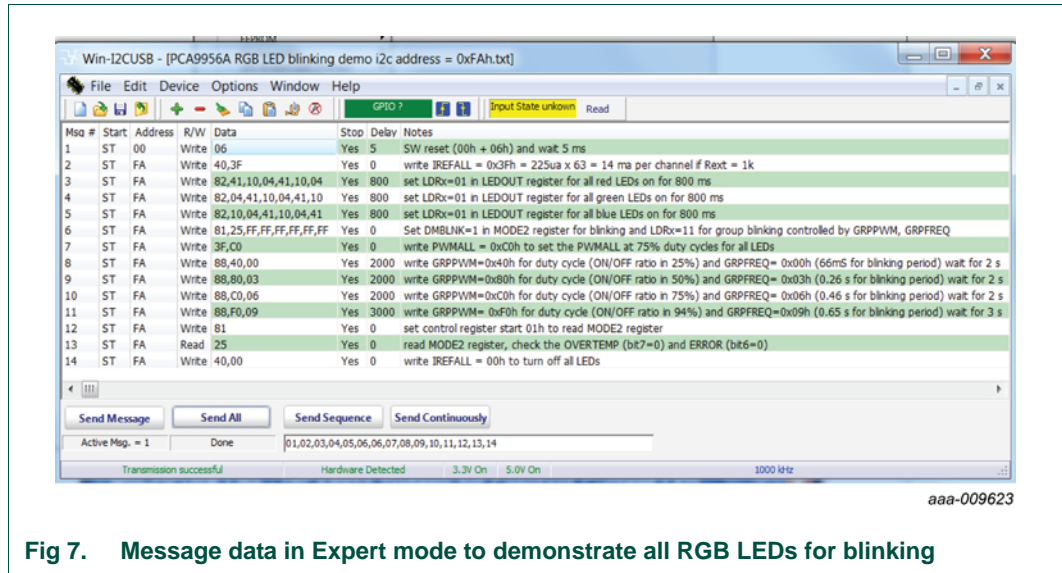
Win-I2CUSB - [PCA9956A RGB LED blinking demo i2c address = 0xFAh.txt]

File Edit Device Options Window Help

GPIO ? Input State unkown Read

| Msg # | Start | Address | R/W | Data | Stop | Delay | Notes |
|---|---|---|---|---|---|---|---|
| 1 | ST | 00 | Write | 06 | Yes | 5 | SW reset (00h + 06h) and wait 5 ms |
| 2 | ST | FA | Write | 40,3F | Yes | 0 | write IREFALL = 0x3Fh = 225ua x 63 = 14 ma per channel if Rext = 1k |
| 3 | ST | FA | Write | 82,41,10,04,41,10,04 | Yes | 800 | set LDRx=01 in LEDOUT register for all red LEDs on for 800 ms |
| 4 | ST | FA | Write | 82,04,41,10,04,41,10 | Yes | 800 | set LDRx=01 in LEDOUT register for all green LEDs on for 800 ms |
| 5 | ST | FA | Write | 82,10,04,41,10,04,41 | Yes | 800 | set LDRx=01 in LEDOUT register for all blue LEDs on for 800 ms |
| 6 | ST | FA | Write | 81,25,FF,FF,FF,FF,FF,FF | Yes | 0 | Set DMBLNK=1 in MODE2 register for blinking and LDRx=11 for group blinking controlled by GRPPWM, GRPFREQ |
| 7 | ST | FA | Write | 3F,C0 | Yes | 0 | write PWMALL = 0xC0h to set the PWMALL at 75% duty cycles for all LEDs |
| 8 | ST | FA | Write | 88,40,00 | Yes | 2000 | write GRPPWM=0x40h for duty cycle (ON/OFF ratio in 25%) and GRPFREQ= 0x00h (66mS for blinking period) wait for 2 s |
| 9 | ST | FA | Write | 88,80,03 | Yes | 2000 | write GRPPWM=0x80h for duty cycle (ON/OFF ratio in 50%) and GRPFREQ= 0x03h (0.26 s for blinking period) wait for 2 s |
| 10 | ST | FA | Write | 88,C0,06 | Yes | 2000 | write GRPPWM=0xC0h for duty cycle (ON/OFF ratio in 75%) and GRPFREQ= 0x06h (0.46 s for blinking period) wait for 2 s |
| 11 | ST | FA | Write | 88,F0,09 | Yes | 3000 | write GRPPWM= 0xF0h for duty cycle (ON/OFF ratio in 94%) and GRPFREQ=0x09h (0.65 s for blinking period) wait for 3 s |
| 12 | ST | FA | Write | 81 | Yes | 0 | set control register start 01h to read MODE2 register |
| 13 | ST | FA | Read | 25 | Yes | 0 | read MODE2 register, check the OVERTEMP (bit7=0) and ERROR (bit6=0) |
| 14 | ST | FA | Write | 40,00 | Yes | 0 | write IREFALL = 00h to turn off all LEDs |

Send Message Send All Send Sequence Send Continuously

Active Msg. = 1 Done 01,02,03,04,05,06,06,07,08,09,10,11,12,13,14

Transmission successful Hardware Detected 3.3V On 5.0V On 1000 kHz

aaa-009623

Fig 7. Message data in Expert mode to demonstrate all RGB LEDs for blinking